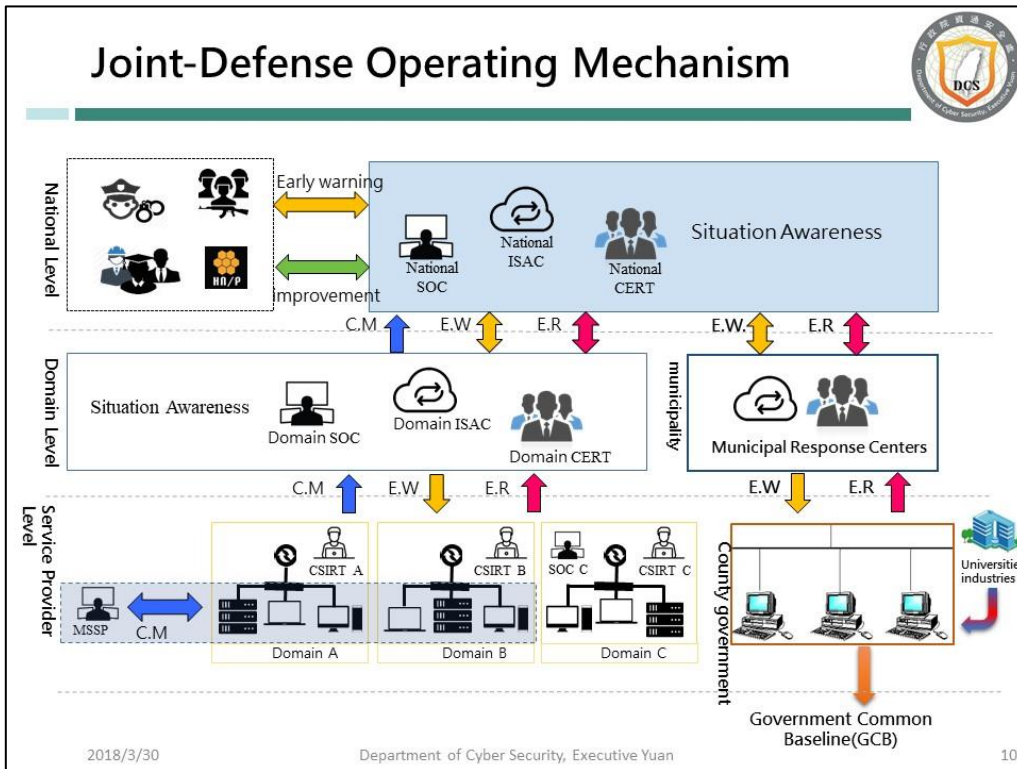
Joint-Defense Operating Mechanism

DCS

Department of Cyber Security, Executive Yuan

National Level

Early warning

improvement

HA/P

National SOC

National ISAC

National CERT

Situation Awareness

C.M

E.W

E.R

E.W.

E.R

Domain Level

Situation Awareness

Domain SOC

Domain ISAC

Domain CERT

municipality

Municipal Response Centers

C.M

E.W

E.R

E.W

E.R

Service Provider Level

CSIRT A

CSIRT B

SOC C

CSIRT C

MSSP

C.M

Domain A

Domain B

Domain C

County government

Universities industries

Government Common Baseline(GCB)

2018/3/30

Department of Cyber Security, Executive Yuan

10